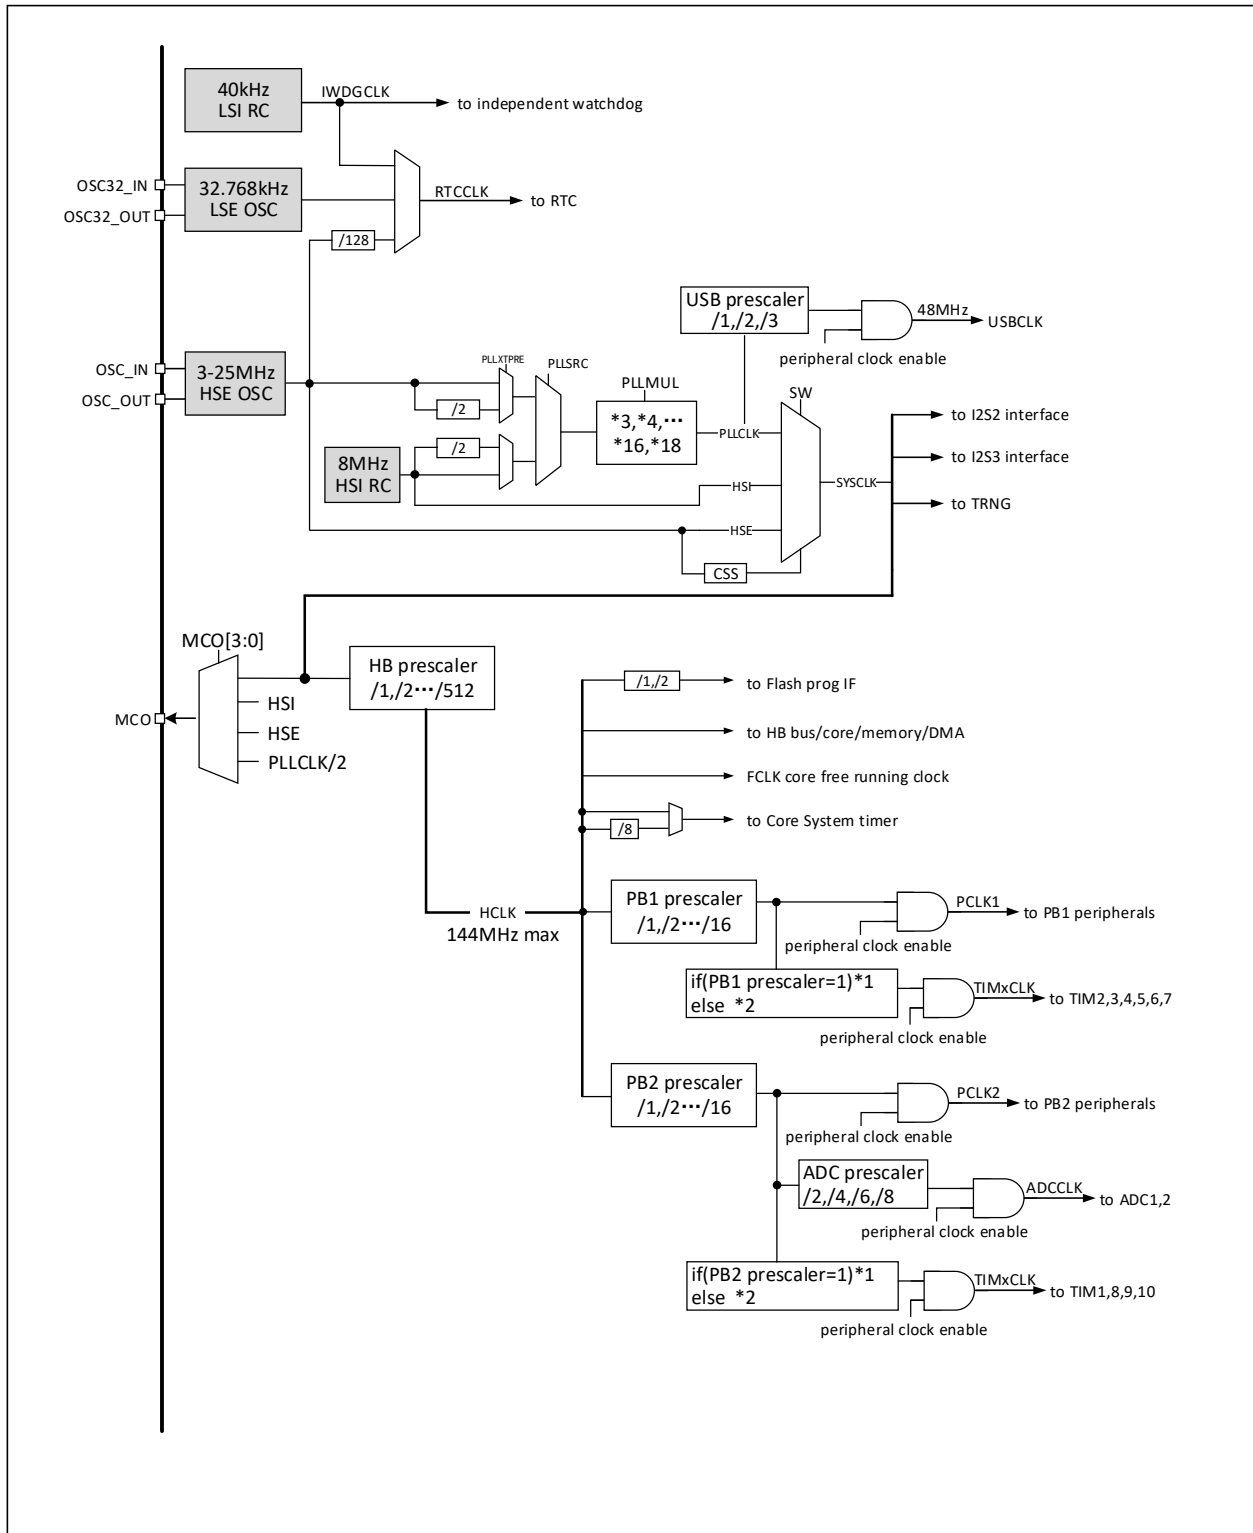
40kHz
LSI RC
IWDGCLK
to independent watchdog
OSC32_IN
OSC32_OUT
32.768kHz
LSE OSC
RTCCLK
to RTC
/128
USB prescaler
/1,/2,/3
48MHz
USBCLK
peripheral clock enable
OSC_IN
OSC_OUT
3-25MHz
HSE OSC
PLLXTPRE
PLLSRC
PLLMUL
SW
/2
*3,*4,…
*16,*18
PLLCLK
to I2S2 interface
/2
to I2S3 interface
8MHz
HSI RC
HSI
SYSCLK
to TRNG
HSE
CSS
MCO[3:0]
HB prescaler
/1,/2…/512
/1,/2
to Flash prog IF
MCO
HSI
HSE
PLLCLK/2
to HB bus/core/memory/DMA
FCLK core free running clock
/8
to Core System timer
PB1 prescaler
/1,/2…/16
PCLK1
to PB1 peripherals
HCLK
144MHz max
peripheral clock enable
if(PB1 prescaler=1)*1
else *2
TIMxCLK
to TIM2,3,4,5,6,7
peripheral clock enable
PB2 prescaler
/1,/2…/16
PCLK2
to PB2 peripherals
peripheral clock enable
ADC prescaler
/2,/4,/6,/8
ADCCLK
to ADC1,2
peripheral clock enable
if(PB2 prescaler=1)*1
else *2
TIMxCLK
to TIM1,8,9,10
peripheral clock enable